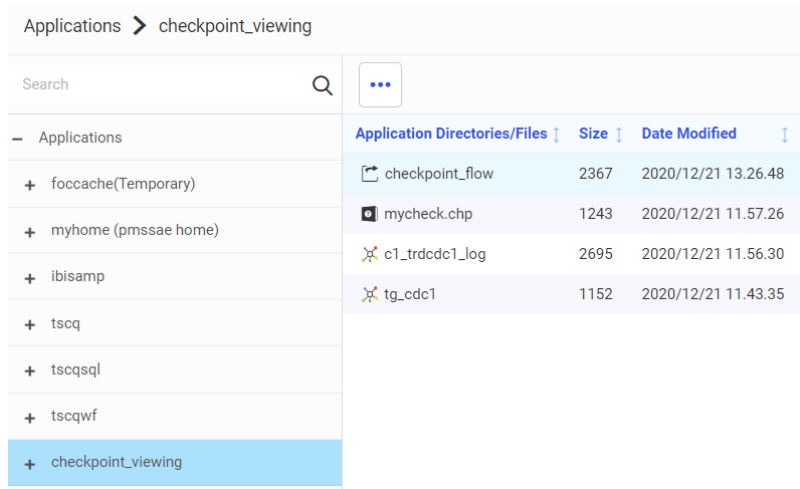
Applications > checkpoint_viewing

Search

− Applications
+ foccache(Temporary)
+ myhome (pmssae home)
+ ibisamp
+ tscq
+ tscqsql
+ tscqwf
+ checkpoint_viewing

•••

| Application Directories/Files | Size | Date Modified |
|---|---|---|
| checkpoint_flow | 2367 | 2020/12/21 13.26.48 |
| mycheck.chp | 1243 | 2020/12/21 11.57.26 |
| c1_trdcdc1_log | 2695 | 2020/12/21 11.56.30 |
| tg_cdc1 | 1152 | 2020/12/21 11.43.35 |